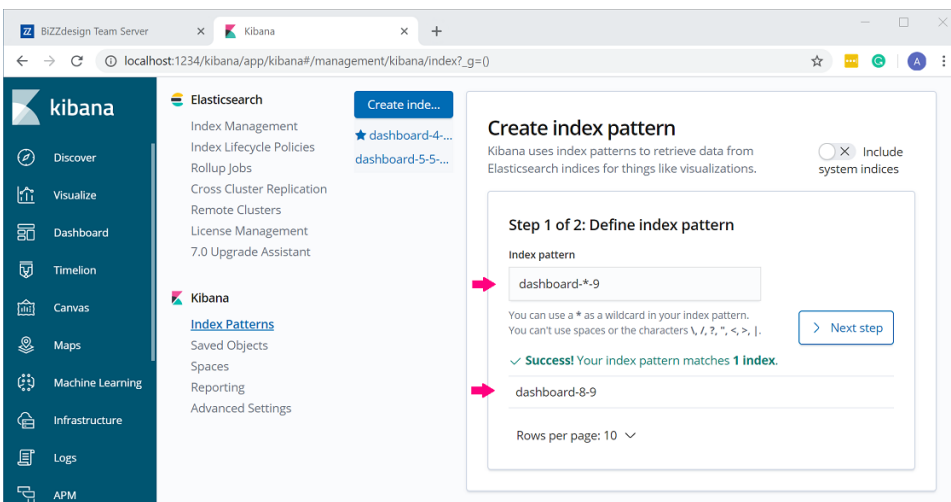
BiZZdesign Team Server
Kibana
localhost:1234/kibana/app/kibana#/management/kibana/index?_g=()

kibana
Discover
Visualize
Dashboard
Timelion
Canvas
Maps
Machine Learning
Infrastructure
Logs
APM

Elasticsearch
Index Management
Index Lifecycle Policies
Rollup Jobs
Cross Cluster Replication
Remote Clusters
License Management
7.0 Upgrade Assistant

Kibana
Index Patterns
Saved Objects
Spaces
Reporting
Advanced Settings

Create inde...
dashboard-4-...
dashboard-5-5-...

Create index pattern
Kibana uses index patterns to retrieve data from Elasticsearch indices for things like visualizations.
Include system indices

Step 1 of 2: Define index pattern
Index pattern
dashboard-*-9
You can use a * as a wildcard in your index pattern.
You can't use spaces or the characters \, /, ?, ", <, >, |.
Next step
Success! Your index pattern matches 1 index.
dashboard-8-9
Rows per page: 10